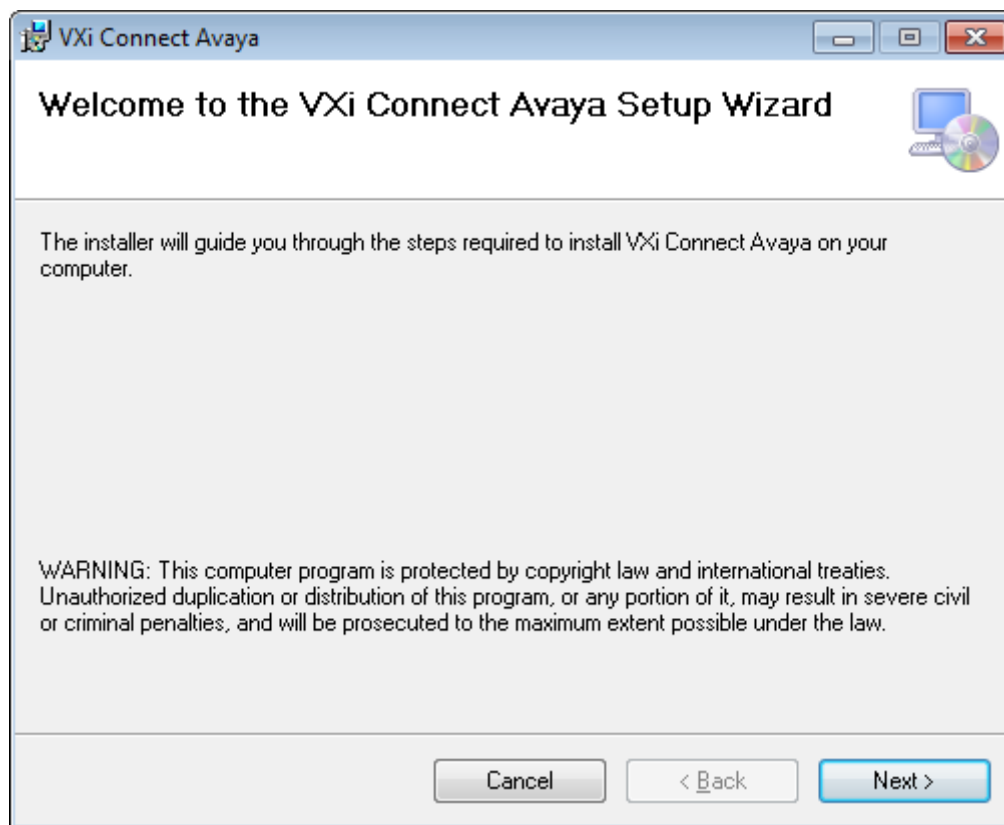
VXi Connect Avaya

Welcome to the VXi Connect Avaya Setup Wizard

The installer will guide you through the steps required to install VXi Connect Avaya on your computer.

WARNING: This computer program is protected by copyright law and international treaties. Unauthorized duplication or distribution of this program, or any portion of it, may result in severe civil or criminal penalties, and will be prosecuted to the maximum extent possible under the law.

Cancel

< Back

Next >